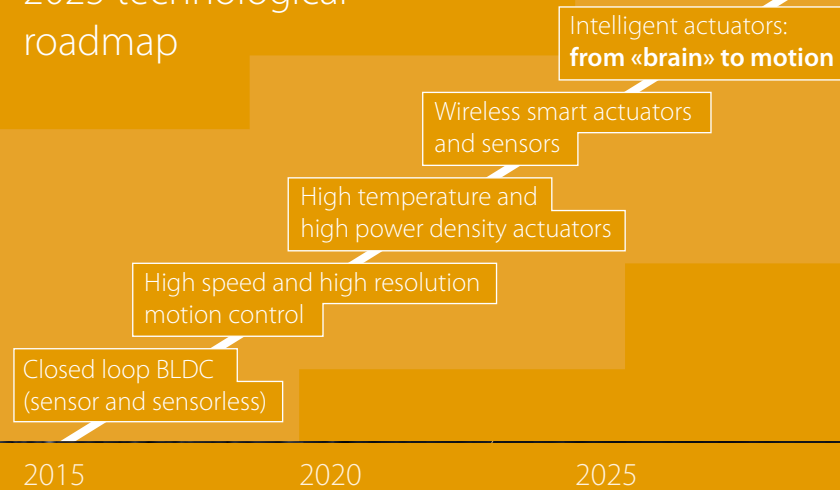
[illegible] technological roadmap

Intelligent actuators: **from «brain» to motion**

Wireless smart actuators and sensors

High temperature and high power density actuators

High speed and high resolution motion control

Closed loop BLDC (sensor and sensorless)

2015

2020

2025